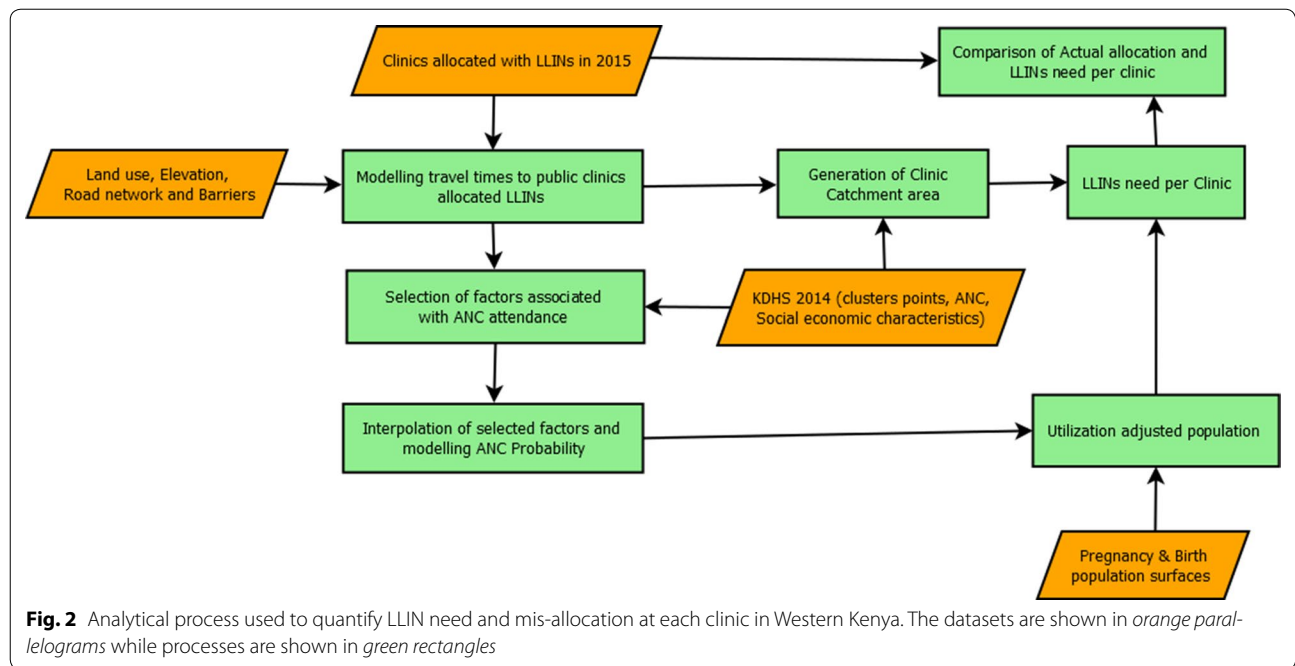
Clinics allocated with LLINs in 2015

Comparison of Actual allocation and LLINs need per clinic

Land use, Elevation, Road network and Barriers

Modelling travel times to public clinics allocated LLINs

Generation of Clinic Catchment area

LLINs need per Clinic

Selection of factors associated with ANC attendance

KDHS 2014 (clusters points, ANC, Social economic characteristics)

Interpolation of selected factors and modelling ANC Probability

Utilization adjusted population

Pregnancy & Birth population surfaces

**Fig. 2** Analytical process used to quantify LLIN need and mis-allocation at each clinic in Western Kenya. The datasets are shown in *orange parallelograms* while processes are shown in *green rectangles*